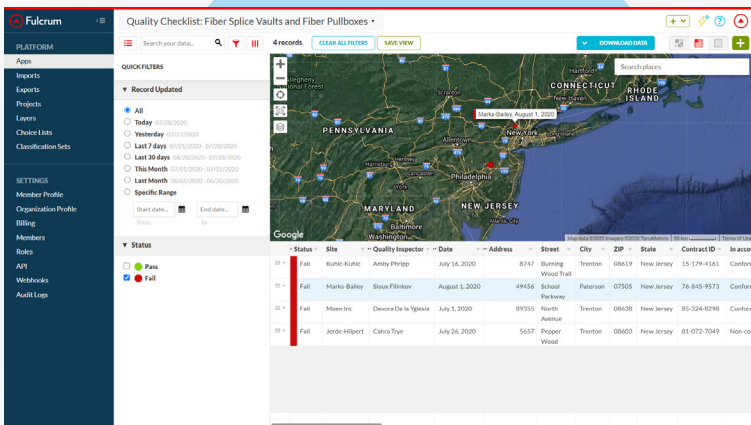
Fulcrum

PLATFORM
Apps
Imports
Exports
Projects
Layers
Choice Lists
Classification Sets

SETTINGS
Member Profile
Organization Profile
Billing
Members
Roles
API
Webhooks
Audit Logs

Quality Checklist: Fiber Splice Vaults and Fiber Pullboxes ▾

Search your data...

4 records CLEAR ALL FILTERS SAVE VIEW

DOWNLOAD DATA

QUICK FILTERS

▼ Record Updated
All
Today 07/28/2020
Yesterday 07/27/2020
Last 7 days 07/21/2020 - 07/28/2020
Last 30 days 06/28/2020 - 07/28/2020
This Month 07/01/2020 - 07/31/2020
Last Month 06/01/2020 - 06/30/2020
Specific Range
Start date... End date...
From To

▼ Status
Pass
Fail

Search places

Marks-Bailey, August 1, 2020

PENNSYLVANIA
CONNECTICUT
RHODE ISLAND
Hartford
New Haven
New York
Allentown
Harrisburg
Hershey
Lancaster
Philadelphia
York
MARYLAND
NEW JERSEY
Baltimore
Washington
Google
Map data ©2020 Imagery ©2020 TerraMetrics | 50 km | Terms of Use

| Status | Site | Quality Inspector | Date | Address | Street | City | ZIP | State | Contract ID | In acco |
|---|---|---|---|---|---|---|---|---|---|---|
| Fail | Kuhic-Kuhic | Amby Phripp | July 16, 2020 | 8747 | Burning Wood Trail | Trenton | 08619 | New Jersey | 15-179-4161 | Confor |
| Fail | Marks-Bailey | Sioux Filinkov | August 1, 2020 | 49456 | School Parkway | Paterson | 07505 | New Jersey | 76-845-9573 | Confor |
| Fail | Moen Inc | Devora De la Yglesia | July 1, 2020 | 89355 | North Avenue | Trenton | 08638 | New Jersey | 85-324-8298 | Confor |
| Fail | Jerde-Hilpert | Cahra Tryc | July 26, 2020 | 5657 | Pepper Wood | Trenton | 08603 | New Jersey | 81-072-7049 | Non-co |